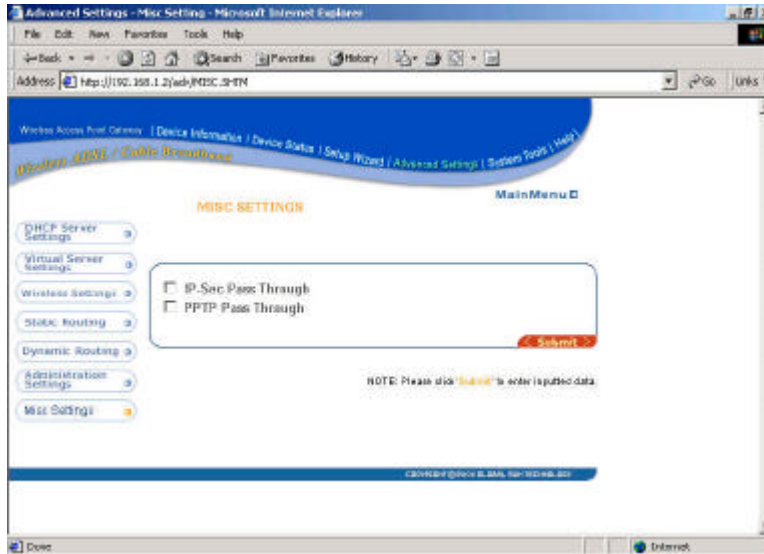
Advanced Settings - Misc Setting - Microsoft Internet Explorer

File Edit View Favorites Tools Help

Back Search Favorites History

Address http://192.168.1.2/adv/MISC.SHTM Go Links

Wireless Access Point Gateway | Device Information | Device Status | Setup Wizard | Advanced Settings | System Tools | Help |

Wireless ADSL / Cable Broadband

MainMenu

MISC SETTINGS

DHCP Server Settings

Virtual Server Settings

Wireless Settings

Static Routing

Dynamic Routing

Administration Settings

Misc Settings

IP-Sec Pass Through

PPTP Pass Through

Submit

NOTE: Please click "Submit" to enter inputted data.

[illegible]

Done

Internet